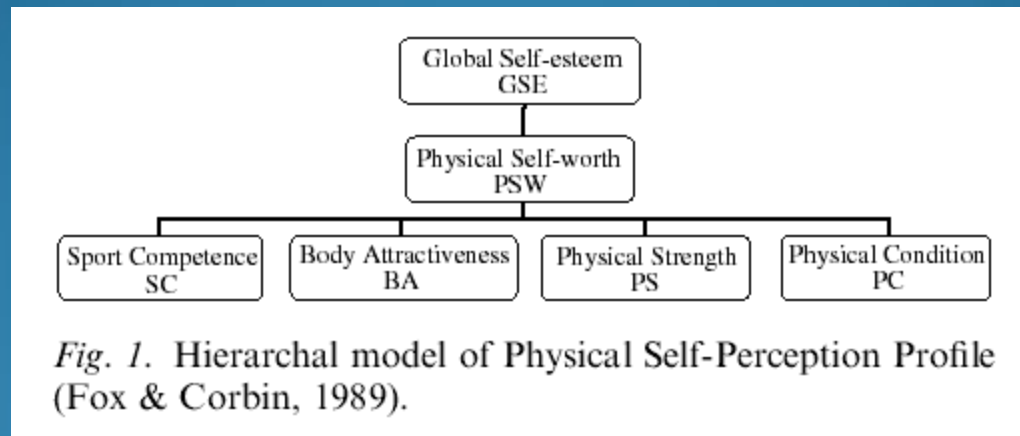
Global Self-esteem
GSE

Physical Self-worth
PSW

Sport Competence
SC

Body Attractiveness
BA

Physical Strength
PS

Physical Condition
PC

Fig. 1. Hierarchal model of Physical Self-Perception Profile (Fox & Corbin, 1989).